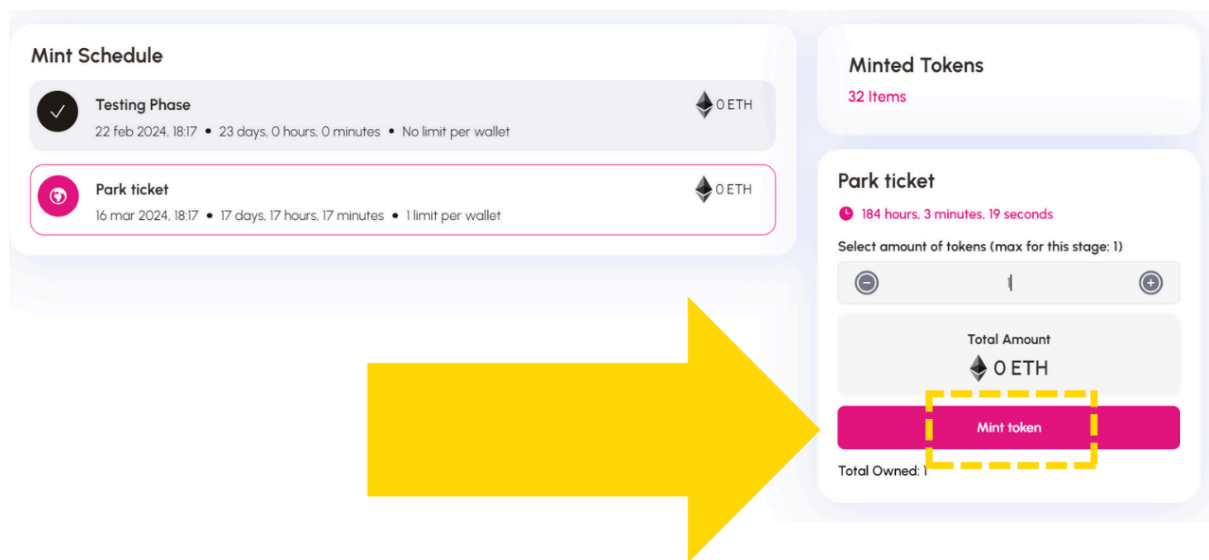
Mint Schedule

Testing Phase
22 feb 2024, 18:17 • 23 days, 0 hours, 0 minutes • No limit per wallet
0 ETH

Park ticket
16 mar 2024, 18:17 • 17 days, 17 hours, 17 minutes • 1 limit per wallet
0 ETH

Minted Tokens
32 Items

Park ticket
184 hours, 3 minutes, 19 seconds
Select amount of tokens (max for this stage: 1)
1
Total Amount
0 ETH
Mint token
Total Owned: 1